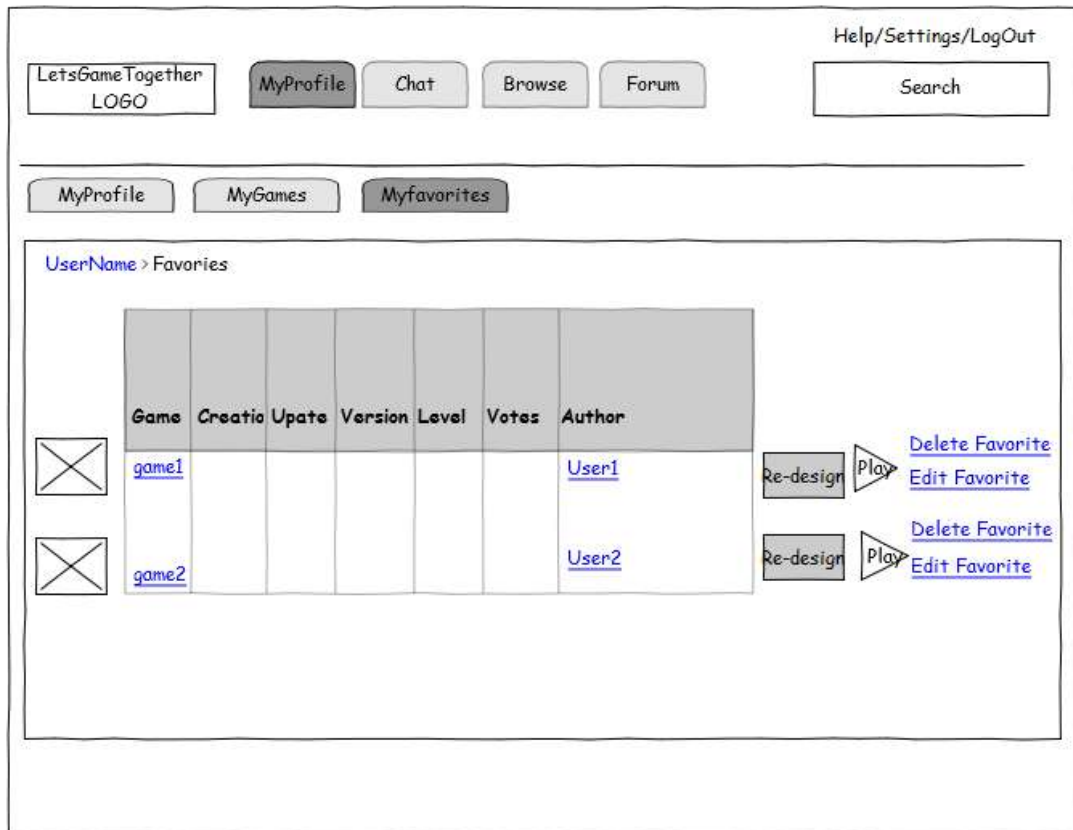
Help/Settings/LogOut

LetsGameTogether LOGO

MyProfile Chat Browse Forum

Search

MyProfile MyGames Myfavorites

UserName > Favories

| Game | Creatio | Upate | Version | Level | Votes | Author |
|---|---|---|---|---|---|---|
| game1 | | | | | | User1 |
| game2 | | | | | | User2 |

Re-design Play Delete Favorite Edit Favorite

Re-design Play Delete Favorite Edit Favorite